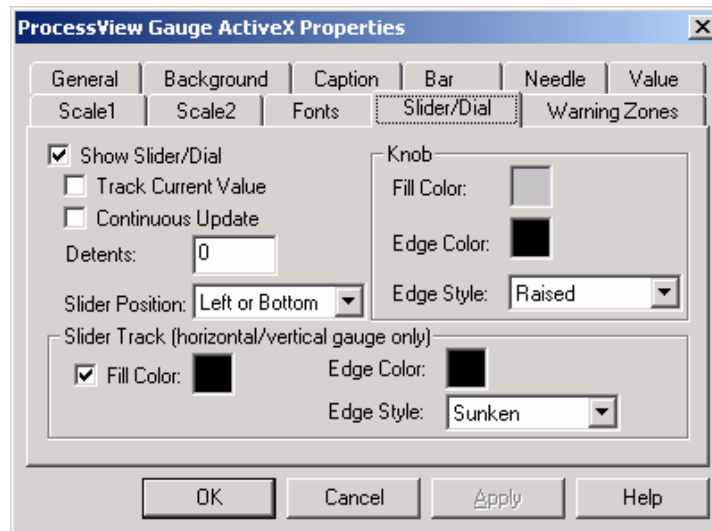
ProcessView Gauge ActiveX Properties

General | Background | Caption | Bar | Needle | Value
Scale1 | Scale2 | Fonts | Slider/Dial | Warning Zones

Show Slider/Dial
Track Current Value
Continuous Update
Detents: 0
Slider Position: Left or Bottom

Knob
Fill Color:
Edge Color:
Edge Style: Raised

Slider Track (horizontal/vertical gauge only)
Fill Color:
Edge Color:
Edge Style: Sunken

OK | Cancel | Apply | Help